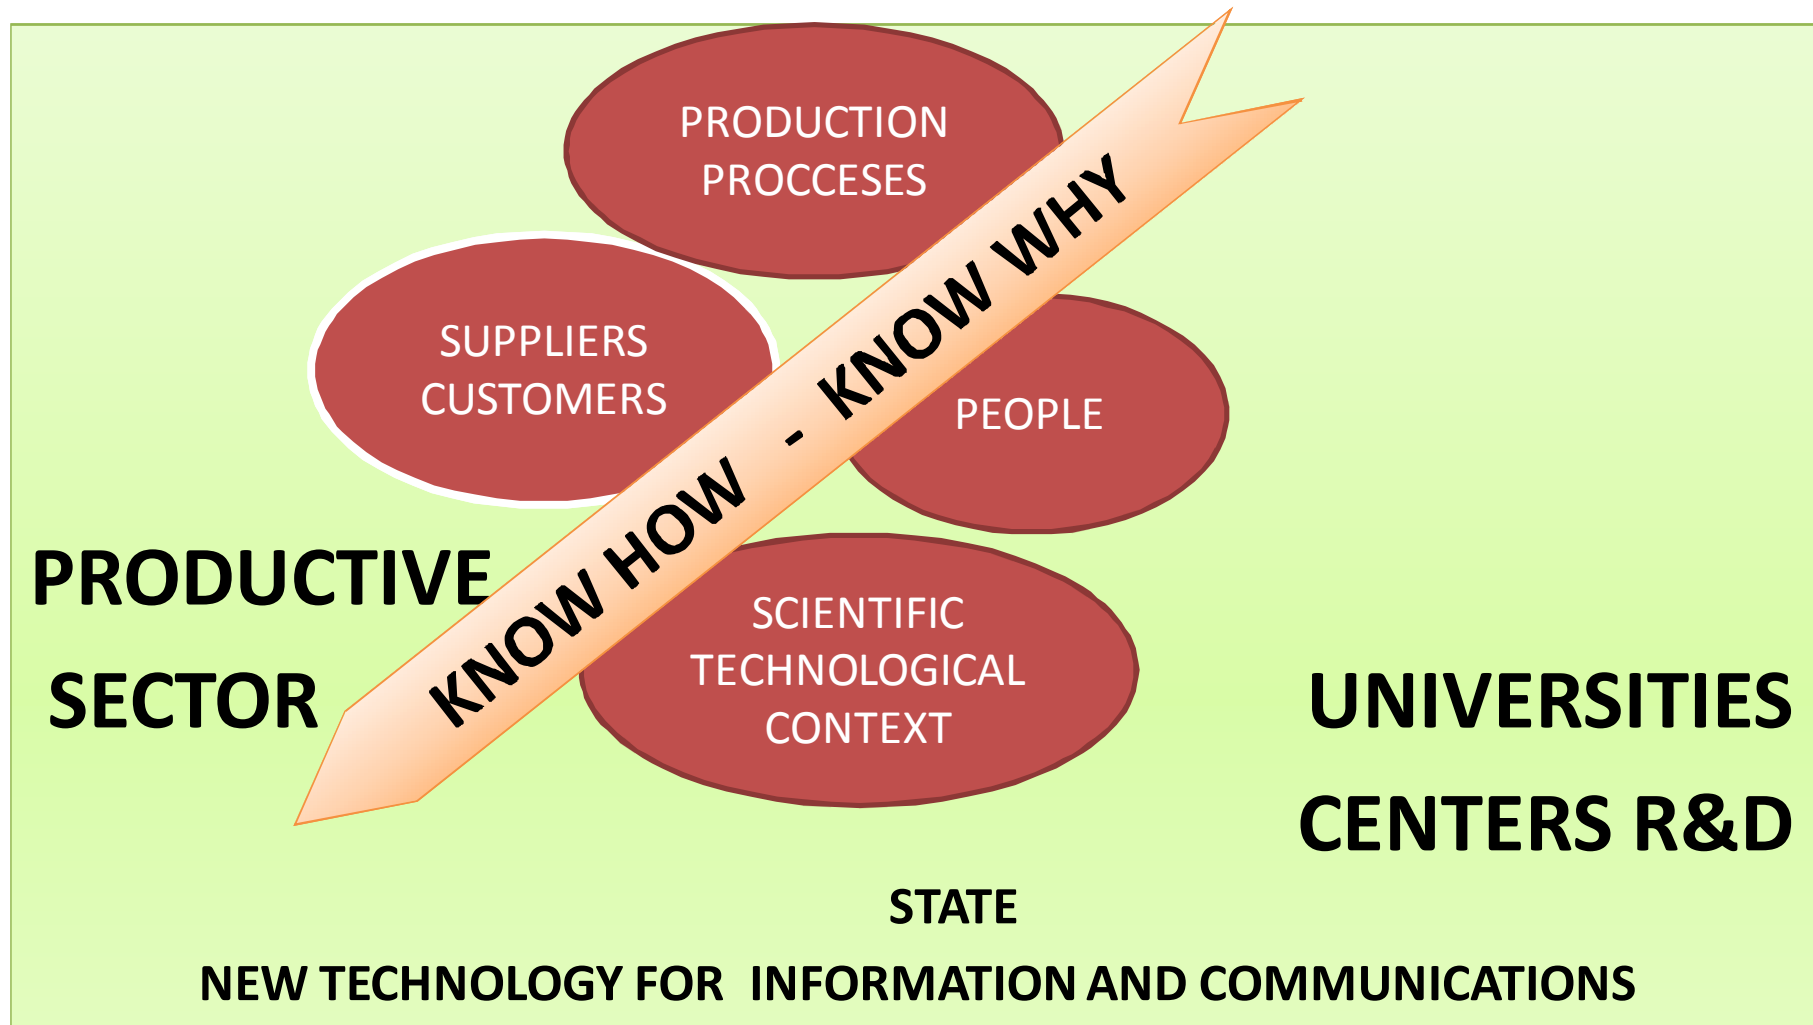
PRODUCTION PROCCESES

SUPPLIERS CUSTOMERS

PEOPLE

KNOW HOW - KNOW WHY

PRODUCTIVE SECTOR

SCIENTIFIC TECHNOLOGICAL CONTEXT

UNIVERSITIES

CENTERS R&D

STATE

NEW TECHNOLOGY FOR INFORMATION AND COMMUNICATIONS